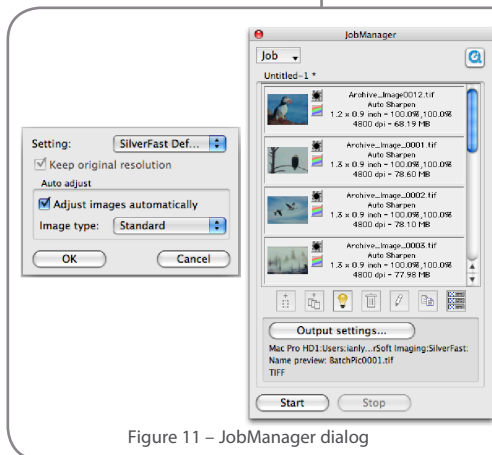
JobManager

Job

Untitled-1 *

Archive_Image0012.tif
Auto Sharpen
1.2 x 0.9 inch - 100.0%,100.0%
4800 dpi - 68.19 MB

Archive_Image_0001.tif
Auto Sharpen
1.3 x 0.9 inch - 100.0%,100.0%
4800 dpi - 78.60 MB

Archive_Image_0002.tif
Auto Sharpen
1.3 x 0.9 inch - 100.0%,100.0%
4800 dpi - 78.10 MB

Archive_Image_0003.tif
Auto Sharpen
1.3 x 0.9 inch - 100.0%,100.0%
4800 dpi - 77.98 MB

Output settings...

Mac Pro HD1:Users:ianly...rSoft Imaging:SilverFast:
Name preview: BatchPic0001.tif
TIFF

Start

Stop

Setting: SilverFast Def...

Keep original resolution

Auto adjust

Adjust images automatically

Image type: Standard

OK

Cancel

Figure 11 – JobManager dialog